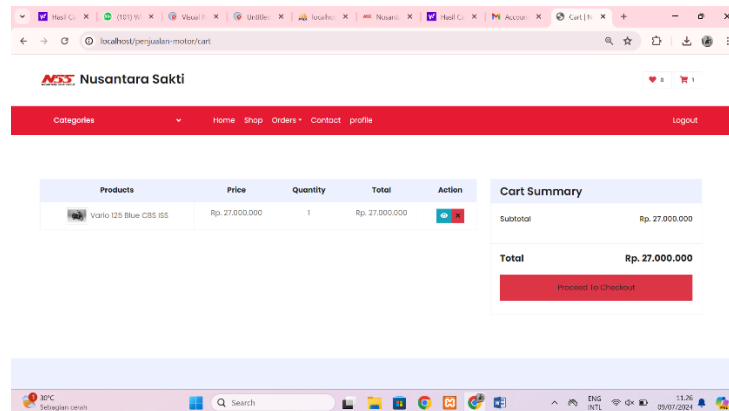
Hasil C | (181) W | Visual | Untitled | localhost | Nusant | Hasil C | Account | Cart | N

localhost/penjualan-motor/cart

NSS Nusantara Sakti

0 1

Categories

Home Shop Orders Contact profile

Logout

| Products | Price | Quantity | Total | Action |
|---|---|---|---|---|
| Vario 125 Blue CBS ISS | Rp. 27.000.000 | 1 | Rp. 27.000.000 | |

Cart Summary

Subtotal Rp. 27.000.000

Total Rp. 27.000.000

Proceed To Checkout

30°C
Sebagian cerah

Search

ENG
INTL

11.26
09/07/2024